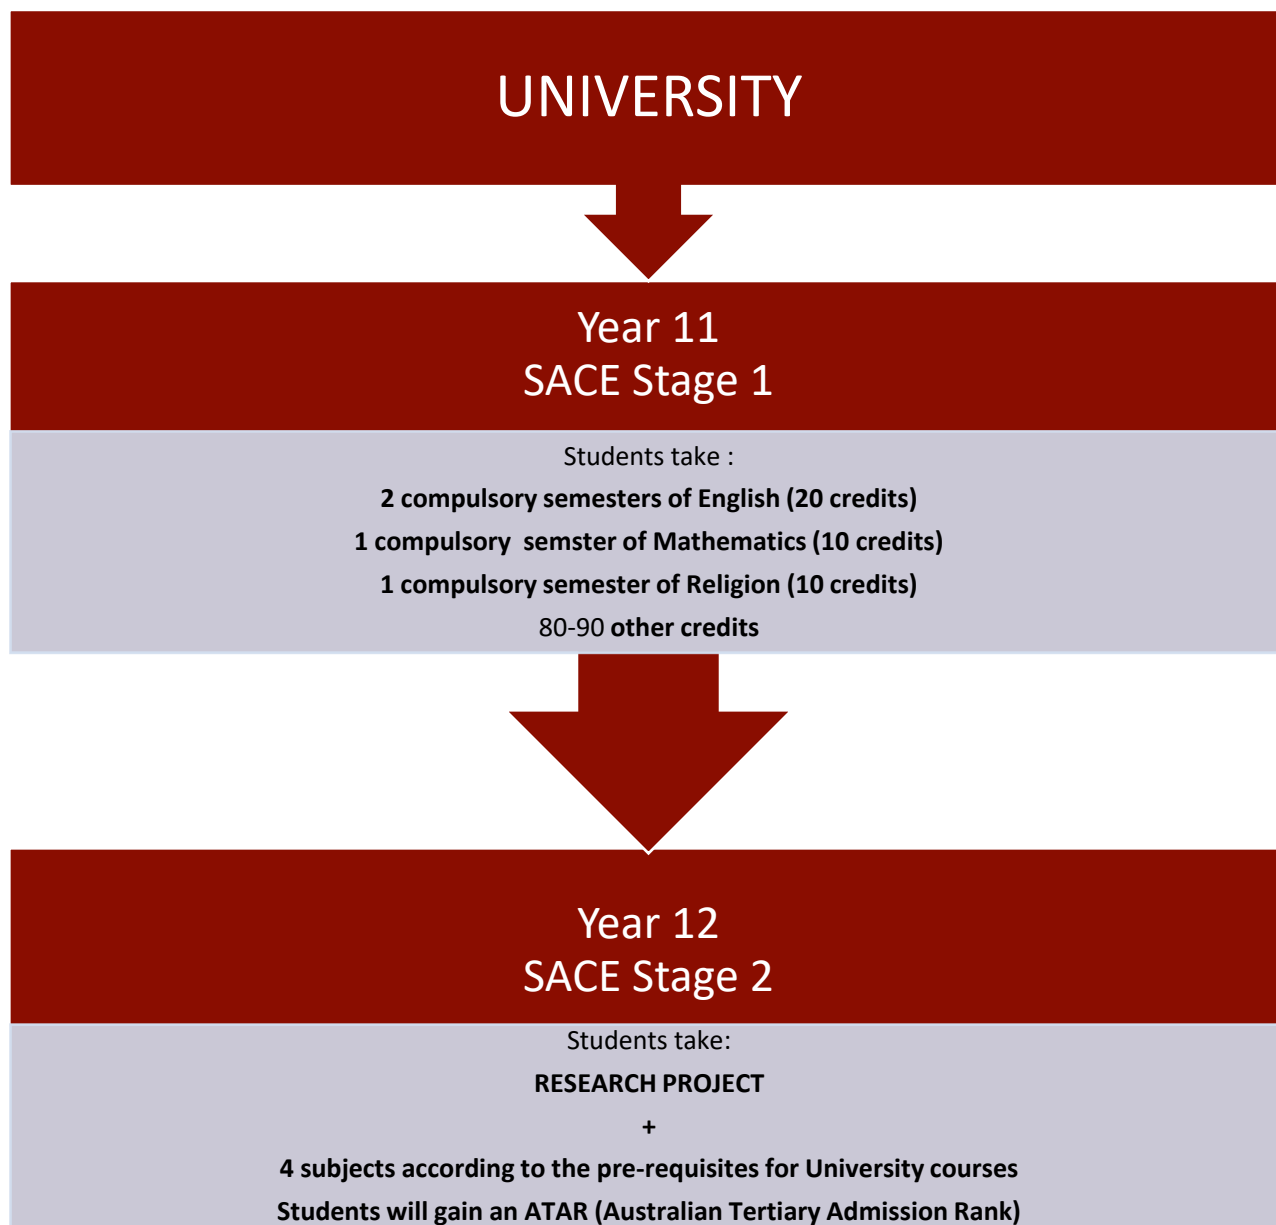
UNIVERSITY

Year 11
SACE Stage 1

Students take :

2 compulsory semesters of English (20 credits)

1 compulsory semster of Mathematics (10 credits)

1 compulsory semester of Religion (10 credits)

80-90 other credits

Year 12
SACE Stage 2

Students take:

RESEARCH PROJECT

+

4 subjects according to the pre-requisites for University courses

Students will gain an ATAR (Australian Tertiary Admission Rank)